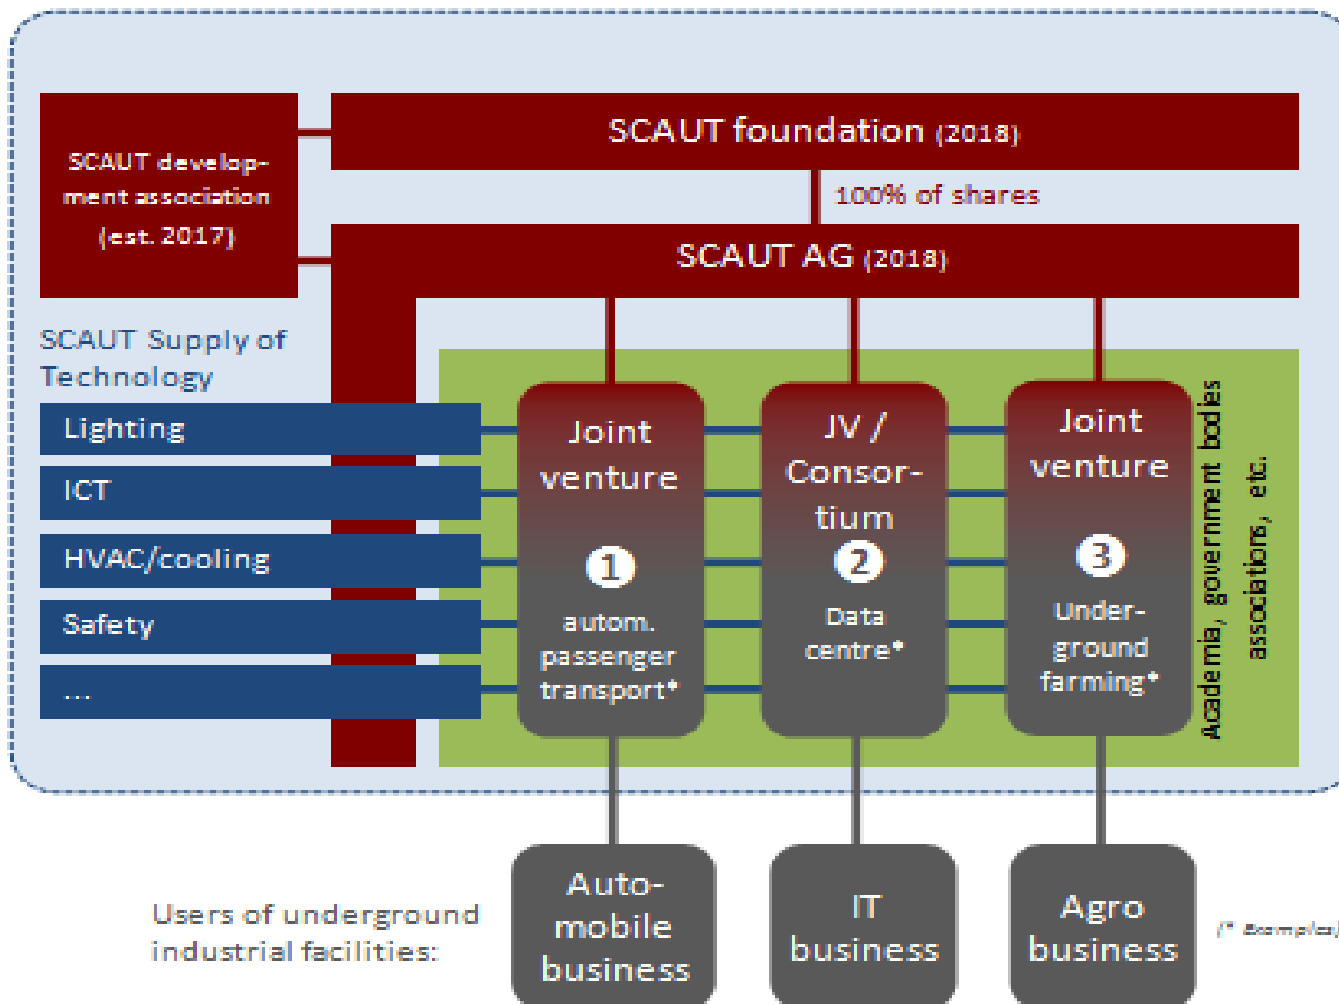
SCAUT development association (est. 2017)

SCAUT foundation (2018)

100% of shares

SCAUT AG (2018)

SCAUT Supply of Technology

Lighting

ICT

HVAC/cooling

Safety

...

Joint venture

1

autom. passenger transport*

JV / Consortium

2

Data centre*

Joint venture

3

Underground farming*

Academia, government bodies associations, etc.

Users of underground industrial facilities:

Automobile business

IT business

Agro business

(* Examples)